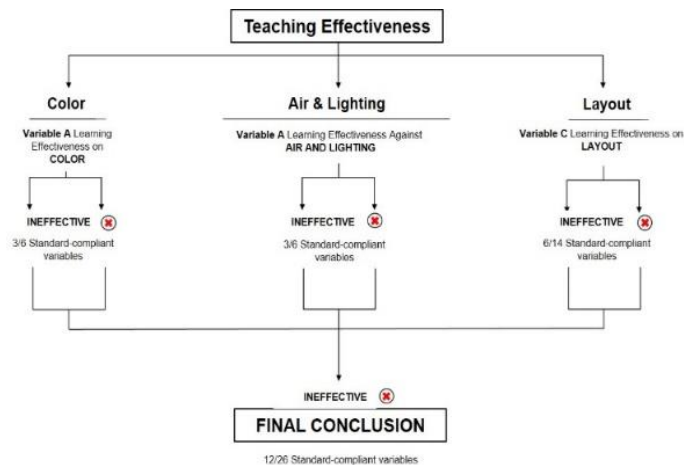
Teaching Effectiveness

Color

Variable A Learning Effectiveness on COLOR

INEFFECTIVE

3/6 Standard-compliant variables

Air & Lighting

Variable A Learning Effectiveness Against AIR AND LIGHTING

INEFFECTIVE

3/6 Standard-compliant variables

Layout

Variable C Learning Effectiveness on LAYOUT

INEFFECTIVE

6/14 Standard-compliant variables

INEFFECTIVE

FINAL CONCLUSION

12/26 Standard-compliant variables